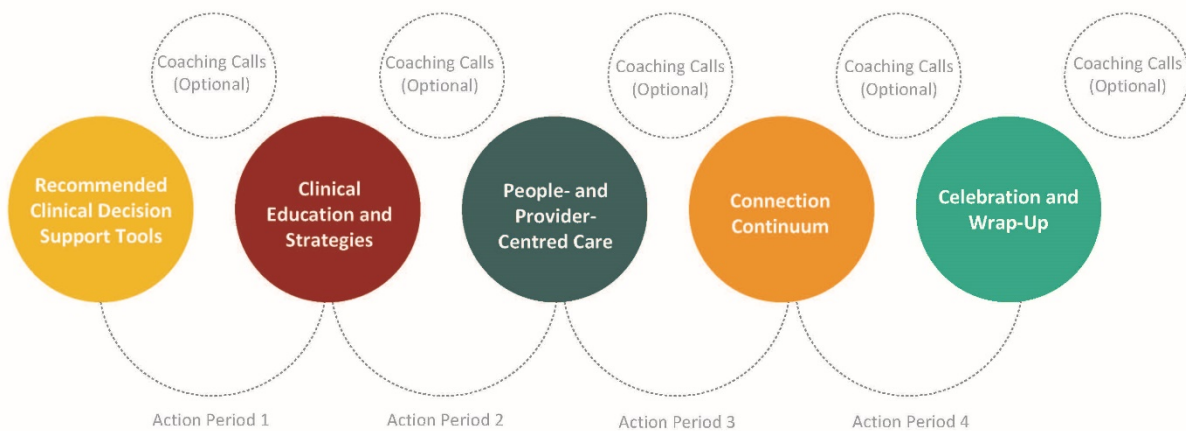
Coaching Calls (Optional)

Coaching Calls (Optional)

Coaching Calls (Optional)

Coaching Calls (Optional)

Coaching Calls (Optional)

Recommended Clinical Decision Support Tools

Clinical Education and Strategies

People- and Provider-Centred Care

Connection Continuum

Celebration and Wrap-Up

Action Period 1

Action Period 2

Action Period 3

Action Period 4